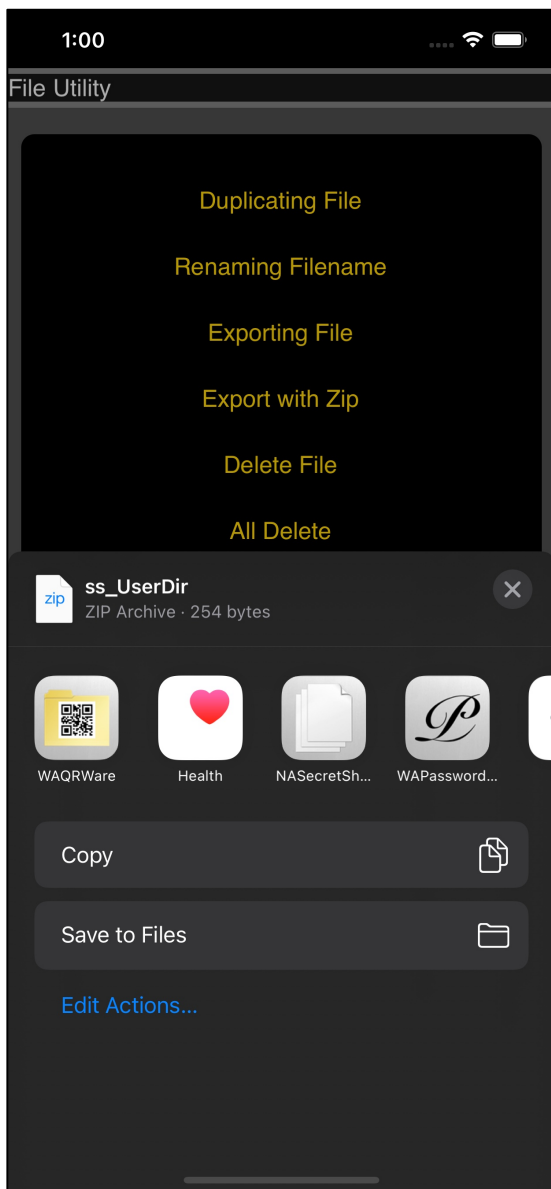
1:00

File Utility

Duplicating File

Renaming Filename

Exporting File

Export with Zip

Delete File

All Delete

zip

ss_UserDir

ZIP Archive · 254 bytes

WAQRWare

Health

NASecretSh...

WAPassword...

Copy

Save to Files

Edit Actions...